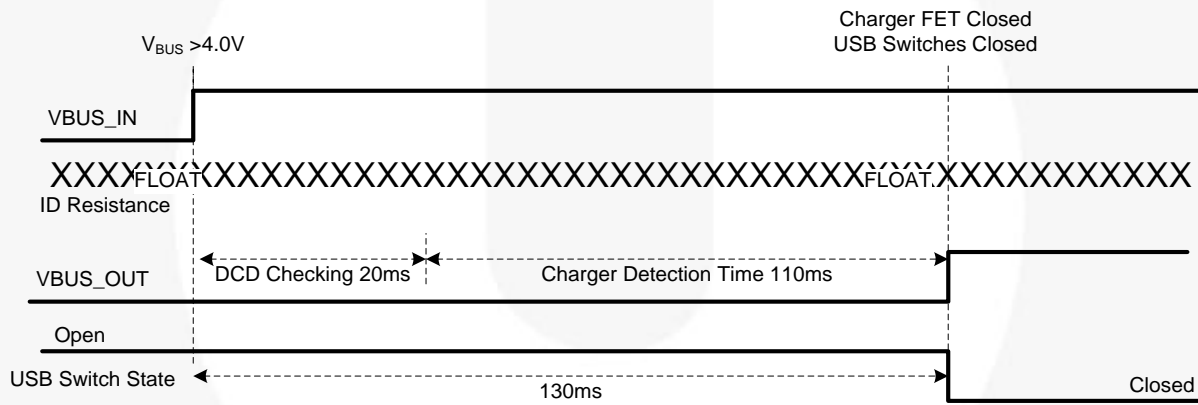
$V_{BUS}$ >4.0V

Charger FET Closed
USB Switches Closed

VBUS_IN

XXXX FLOAT XXXXXXXXXXXXXXXXXXXXXXXXXXXXXXX FLOAT XXXXXXXXXXX

ID Resistance

VBUS_OUT

DCD Checking 20ms

Charger Detection Time 110ms

Open

USB Switch State

130ms

Closed